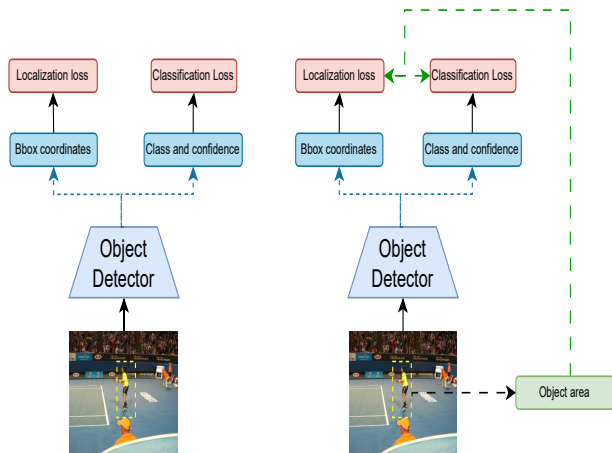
Localization loss

Classification Loss

Bbox coordinates

Class and confidence

Object Detector

Localization loss

Classification Loss

Bbox coordinates

Class and confidence

Object Detector

Object area